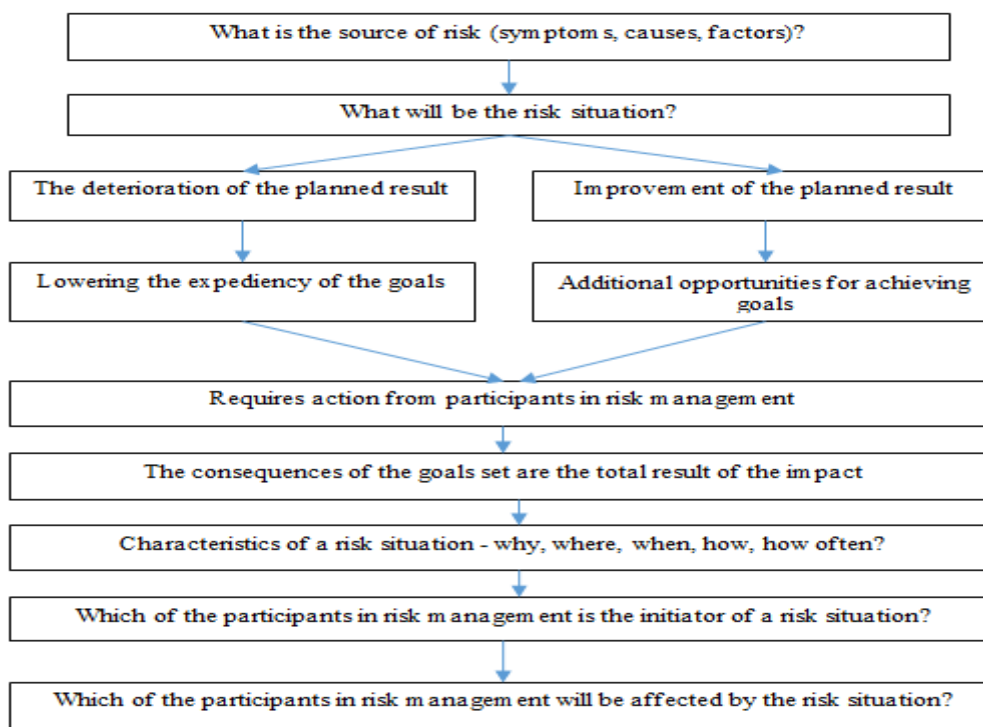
What is the source of risk (symptoms, causes, factors)?

What will be the risk situation?

The deterioration of the planned result

Improvement of the planned result

Lowering the expediency of the goals

Additional opportunities for achieving goals

Requires action from participants in risk management

The consequences of the goals set are the total result of the impact

Characteristics of a risk situation - why, where, when, how, how often?

Which of the participants in risk management is the initiator of a risk situation?

Which of the participants in risk management will be affected by the risk situation?